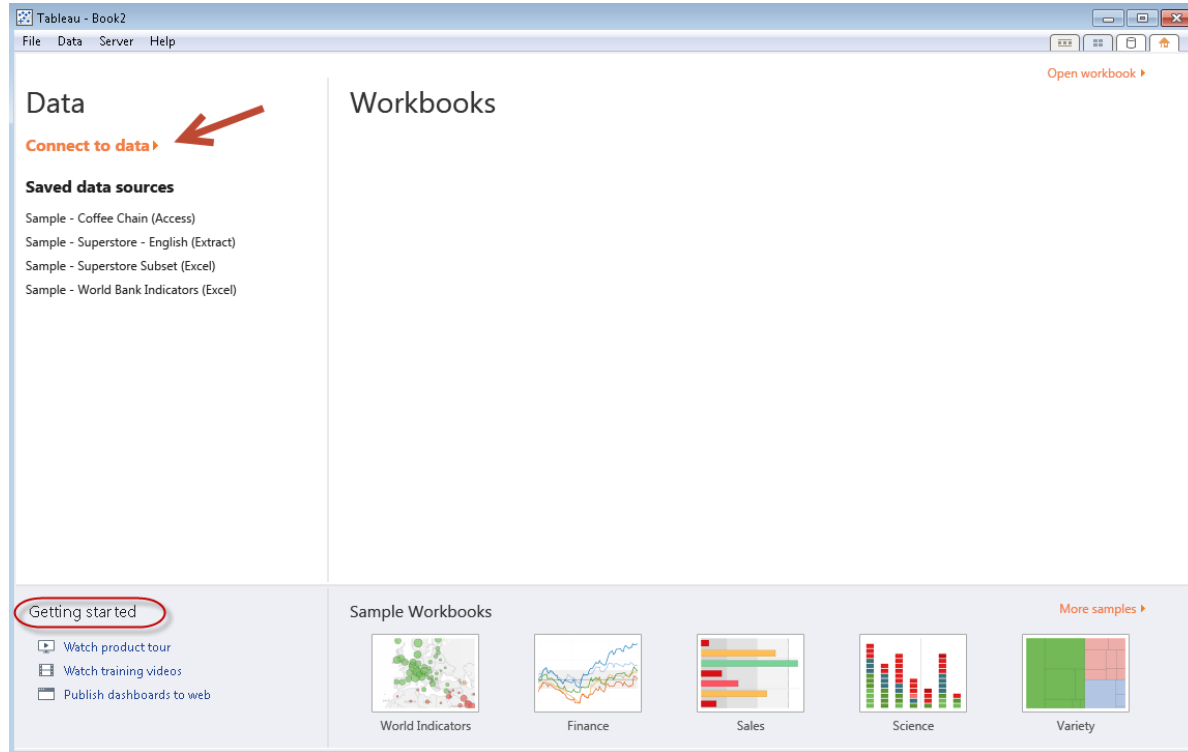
Tableau - Book2

File Data Server Help

Open workbook

Data

Connect to data

Saved data sources

Sample - Coffee Chain (Access)
Sample - Superstore - English (Extract)
Sample - Superstore Subset (Excel)
Sample - World Bank Indicators (Excel)

Workbooks

Getting started

Watch product tour
Watch training videos
Publish dashboards to web

Sample Workbooks

More samples

World Indicators
Finance
Sales
Science
Variety